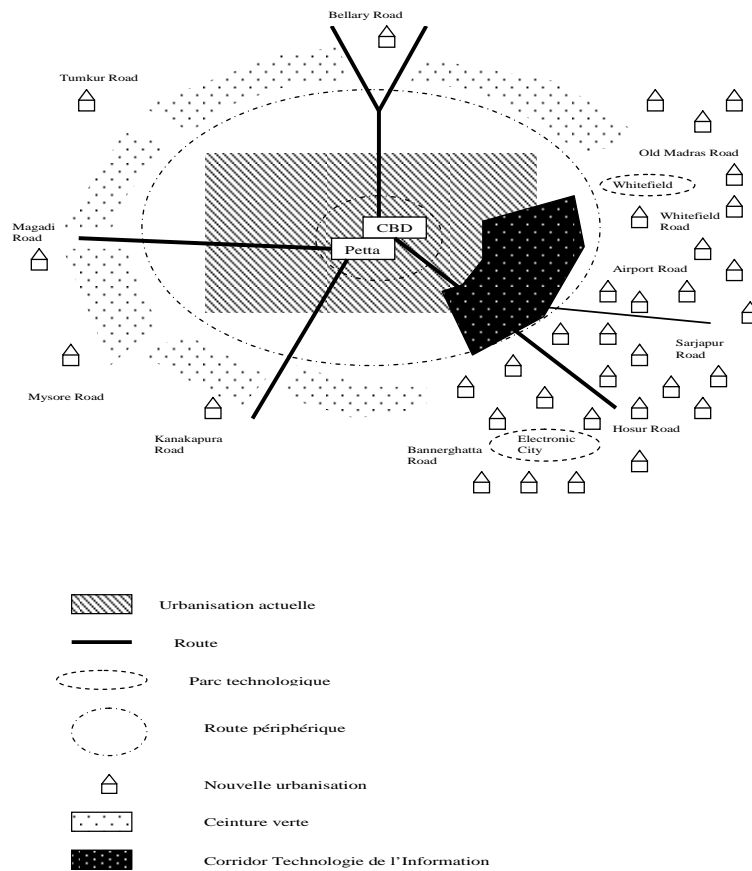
Bellary Road

Tumkur Road

Old Madras Road

Whitefield

Whitefield Road

Magadi Road

CBD

Petta

Airport Road

Sarjapur Road

Mysore Road

Kanakapura Road

Bannerghatta Road

Electronic City

Hosur Road

Urbanisation actuelle

Route

Parc technologique

Route périphérique

Nouvelle urbanisation

Ceinture verte

Corridor Technologie de l'Information